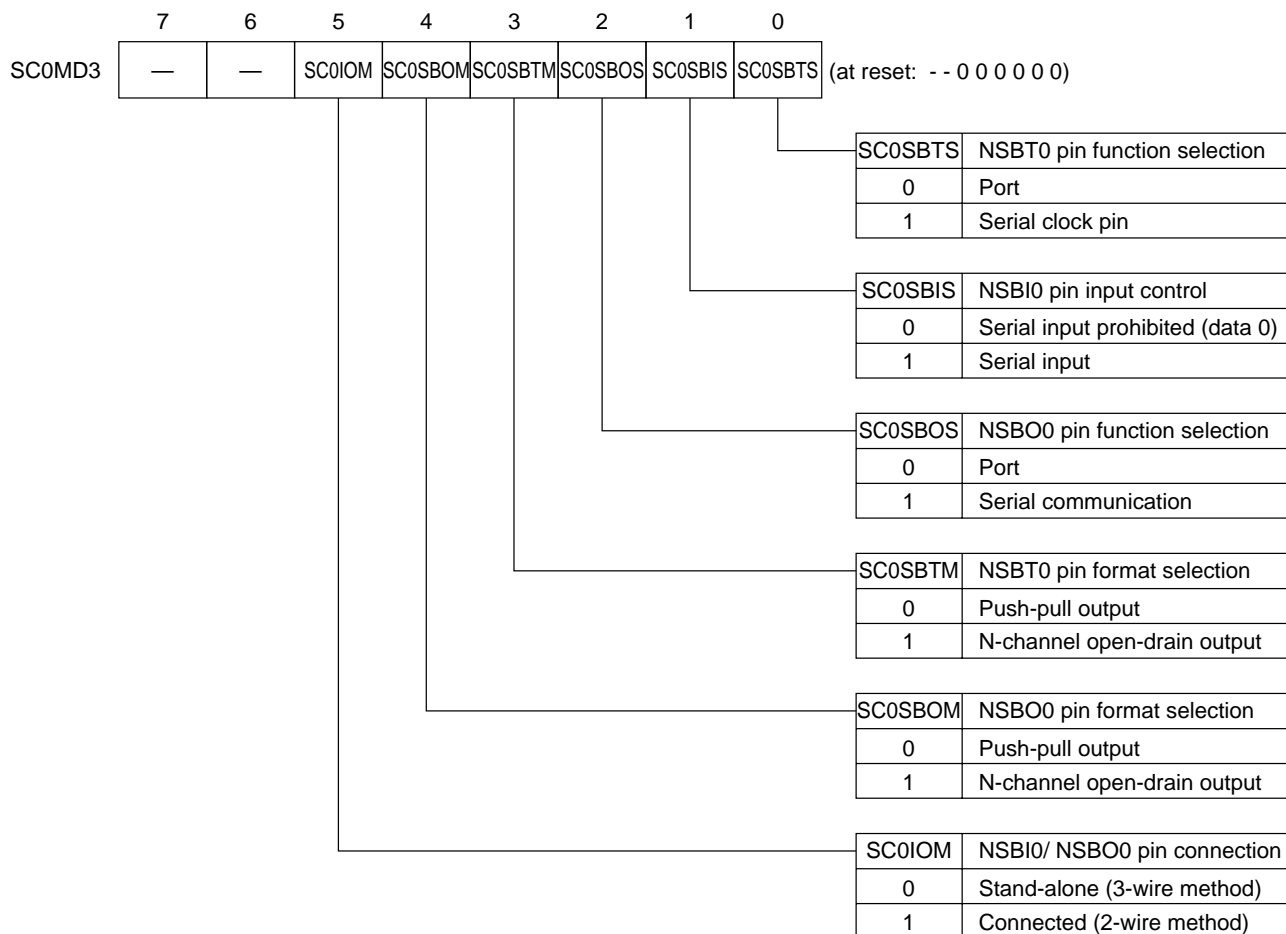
| | 7 | 6 | 5 | 4 | 3 | 2 | 1 | 0 | |
|---|---|---|---|---|---|---|---|---|---|
| SC0MD3 | — | — | SC0IOM | SC0SBOM | SC0SBTM | SC0SBOS | SC0SBIS | SC0SBTS | (at reset: - - 0 0 0 0 0 0) |

| SC0SBTS | NSBT0 pin function selection |
|---|---|
| 0 | Port |
| 1 | Serial clock pin |

| SC0SBIS | NSBI0 pin input control |
|---|---|
| 0 | Serial input prohibited (data 0) |
| 1 | Serial input |

| SC0SBOS | NSBO0 pin function selection |
|---|---|
| 0 | Port |
| 1 | Serial communication |

| SC0SBTM | NSBT0 pin format selection |
|---|---|
| 0 | Push-pull output |
| 1 | N-channel open-drain output |

| SC0SBOM | NSBO0 pin format selection |
|---|---|
| 0 | Push-pull output |
| 1 | N-channel open-drain output |

| SC0IOM | NSBI0/ NSBO0 pin connection |
|---|---|
| 0 | Stand-alone (3-wire method) |
| 1 | Connected (2-wire method) |